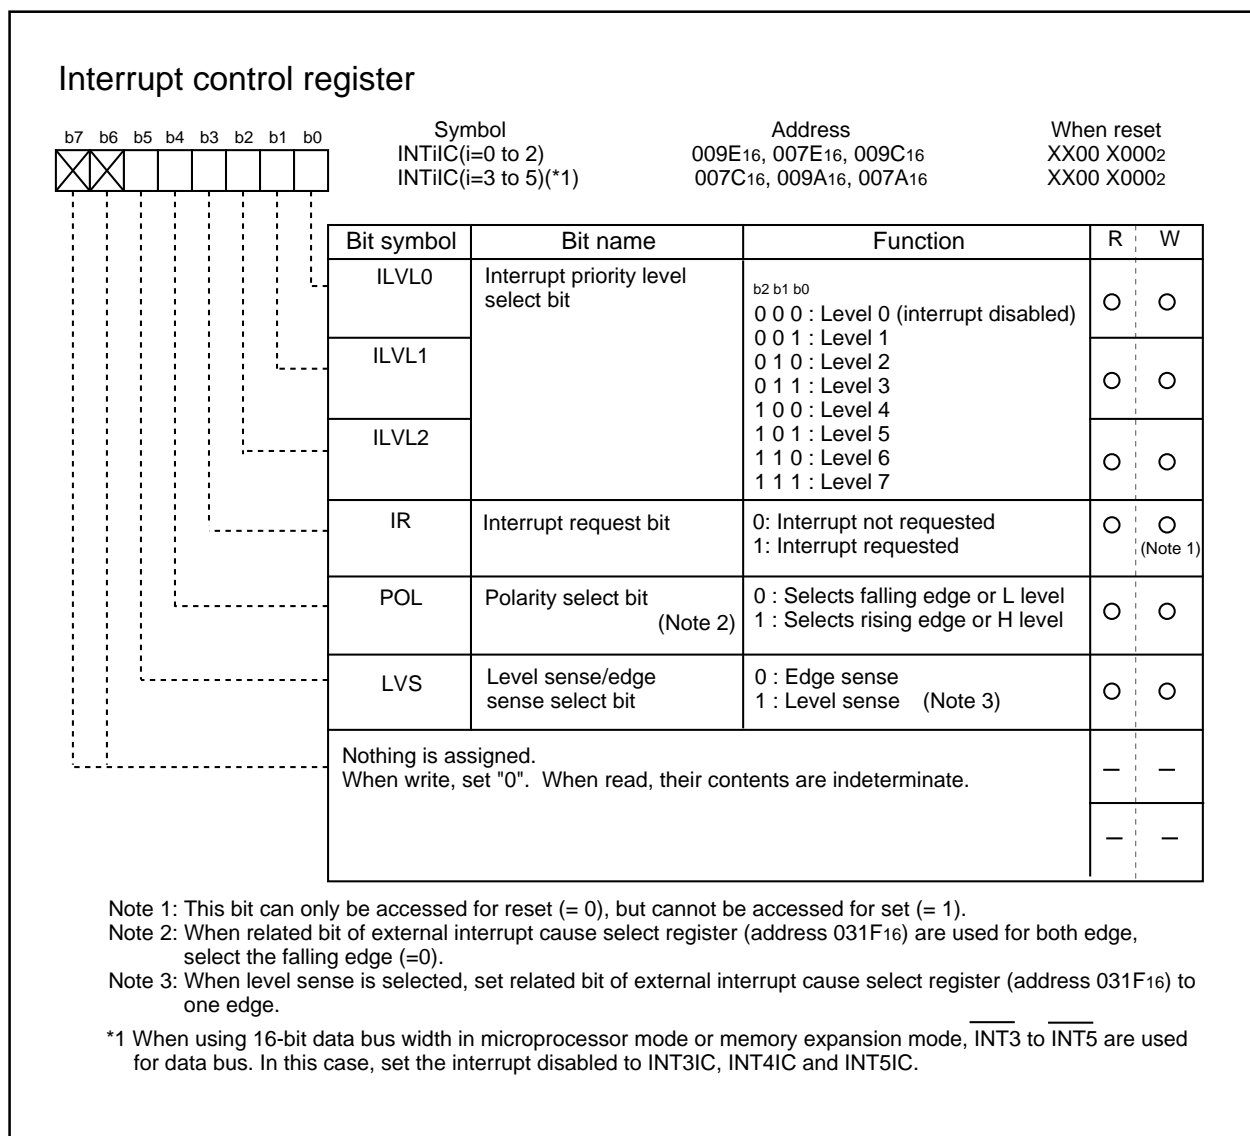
Interrupt control register

b7 b6 b5 b4 b3 b2 b1 b0

| Symbol | Address | When reset |
|---|---|---|
| INTiIC(i=0 to 2) | 009E$_{16}$, 007E$_{16}$, 009C$_{16}$ | XX00 X000$_2$ |
| INTiIC(i=3 to 5)(*1) | 007C$_{16}$, 009A$_{16}$, 007A$_{16}$ | XX00 X000$_2$ |

| Bit symbol | Bit name | Function | R | W |
|---|---|---|---|---|
| ILVL0 | Interrupt priority level select bit | b2 b1 b0<br>0 0 0 : Level 0 (interrupt disabled)<br>0 0 1 : Level 1<br>0 1 0 : Level 2<br>0 1 1 : Level 3<br>1 0 0 : Level 4<br>1 0 1 : Level 5<br>1 1 0 : Level 6<br>1 1 1 : Level 7 | ○ | ○ |
| ILVL1 | | | ○ | ○ |
| ILVL2 | | | ○ | ○ |
| IR | Interrupt request bit | 0: Interrupt not requested<br>1: Interrupt requested | ○ | ○ (Note 1) |
| POL | Polarity select bit (Note 2) | 0 : Selects falling edge or L level<br>1 : Selects rising edge or H level | ○ | ○ |
| LVS | Level sense/edge sense select bit | 0 : Edge sense<br>1 : Level sense (Note 3) | ○ | ○ |
| Nothing is assigned.<br>When write, set "0". When read, their contents are indeterminate. | | | — | — |
| | | | — | — |

Note 1: This bit can only be accessed for reset (= 0), but cannot be accessed for set (= 1).
Note 2: When related bit of external interrupt cause select register (address 031F$_{16}$) are used for both edge, select the falling edge (=0).
Note 3: When level sense is selected, set related bit of external interrupt cause select register (address 031F$_{16}$) to one edge.

*1 When using 16-bit data bus width in microprocessor mode or memory expansion mode, $\overline{INT3}$ to $\overline{INT5}$ are used for data bus. In this case, set the interrupt disabled to INT3IC, INT4IC and INT5IC.